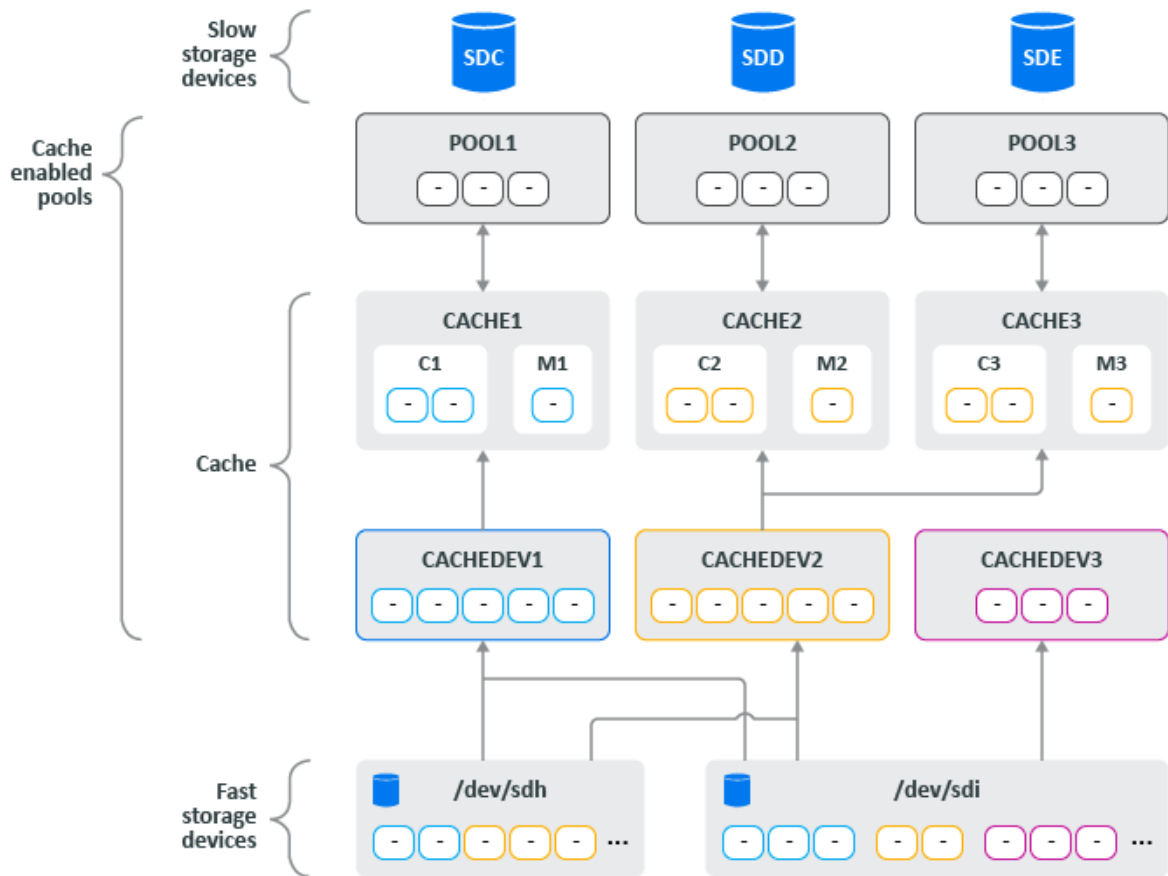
Slow storage devices

SDC SDD SDE

Cache enabled pools

POOL1
- - -

POOL2
- - -

POOL3
- - -

Cache

CACHE1
C1
- -
M1
-

CACHE2
C2
- -
M2
-

CACHE3
C3
- -
M3
-

CACHEDEV1
- - - - -

CACHEDEV2
- - - - -

CACHEDEV3
- - -

Fast storage devices

/dev/sdh
- - - - - ...

/dev/sdi
- - - - - - - - ...